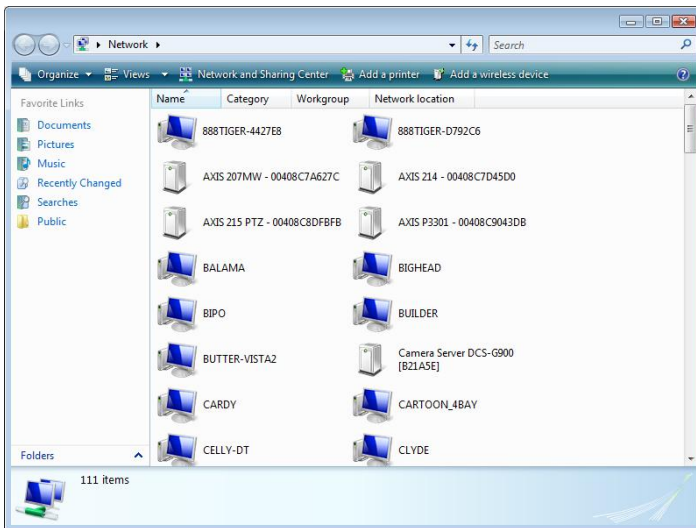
Network

Search

Organize Views Network and Sharing Center Add a printer Add a wireless device

Favorite Links
Documents
Pictures
Music
Recently Changed
Searches
Public

Folders

| Name | Category | Workgroup | Network location |
|---|---|---|---|

888TIGER-4427E8
888TIGER-D792C6
AXIS 207MW - 00408C7A627C
AXIS 214 - 00408C7D45D0
AXIS 215 PTZ - 00408C8DFBFB
AXIS P3301 - 00408C9043DB
BALAMA
BIGHEAD
BIPO
BUILDER
BUTTER-VISTA2
Camera Server DCS-G900 [B21A5E]
CARDY
CARTOON_4BAY
CELLY-DT
CLYDE

111 items